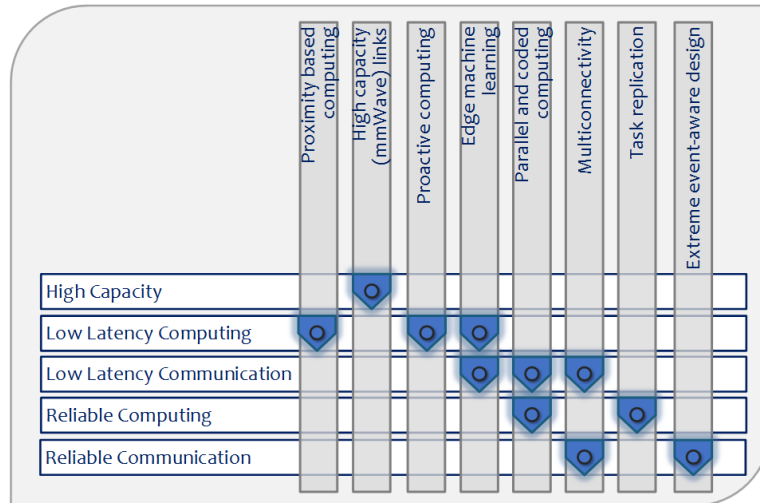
Proximity based computing

High capacity (mmWave) links

Proactive computing

Edge machine learning

Parallel and coded computing

Multiconnectivity

Task replication

Extreme event-aware design

High Capacity

Low Latency Computing

Low Latency Communication

Reliable Computing

Reliable Communication